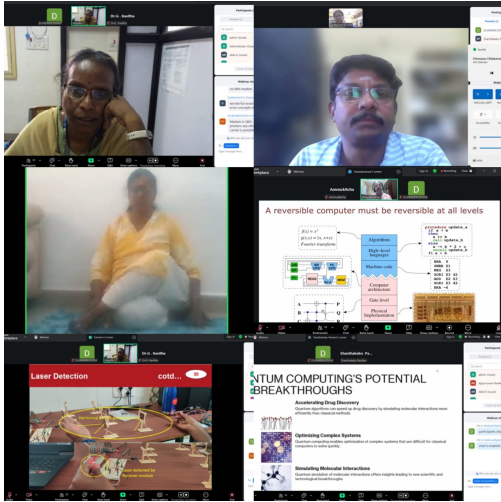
Dr.G.. Savitha

A reversible computer must be reversible at all levels

$f(x) = x^2$

Fourier transform

Algorithms

High-level languages

Machine code

Computer architecture

Gate level

Physical Implementation

procedure update_x

Laser Detection

cotd...

Dr.G.. Savitha

Shanthababu Pa...

NTUM COMPUTING'S POTENTIAL BREAKTHROUGHS

Accelerating Drug Discovery

Quantum algorithms can speed up drug discovery by simulating molecular interactions more efficiently than classical methods.

Optimizing Complex Systems

Quantum computing enables optimization of complex systems that are difficult for classical computers to solve quickly.

Simulating Molecular Interactions

Quantum simulation of molecular interactions offers insights leading to new scientific and technological breakthroughs.